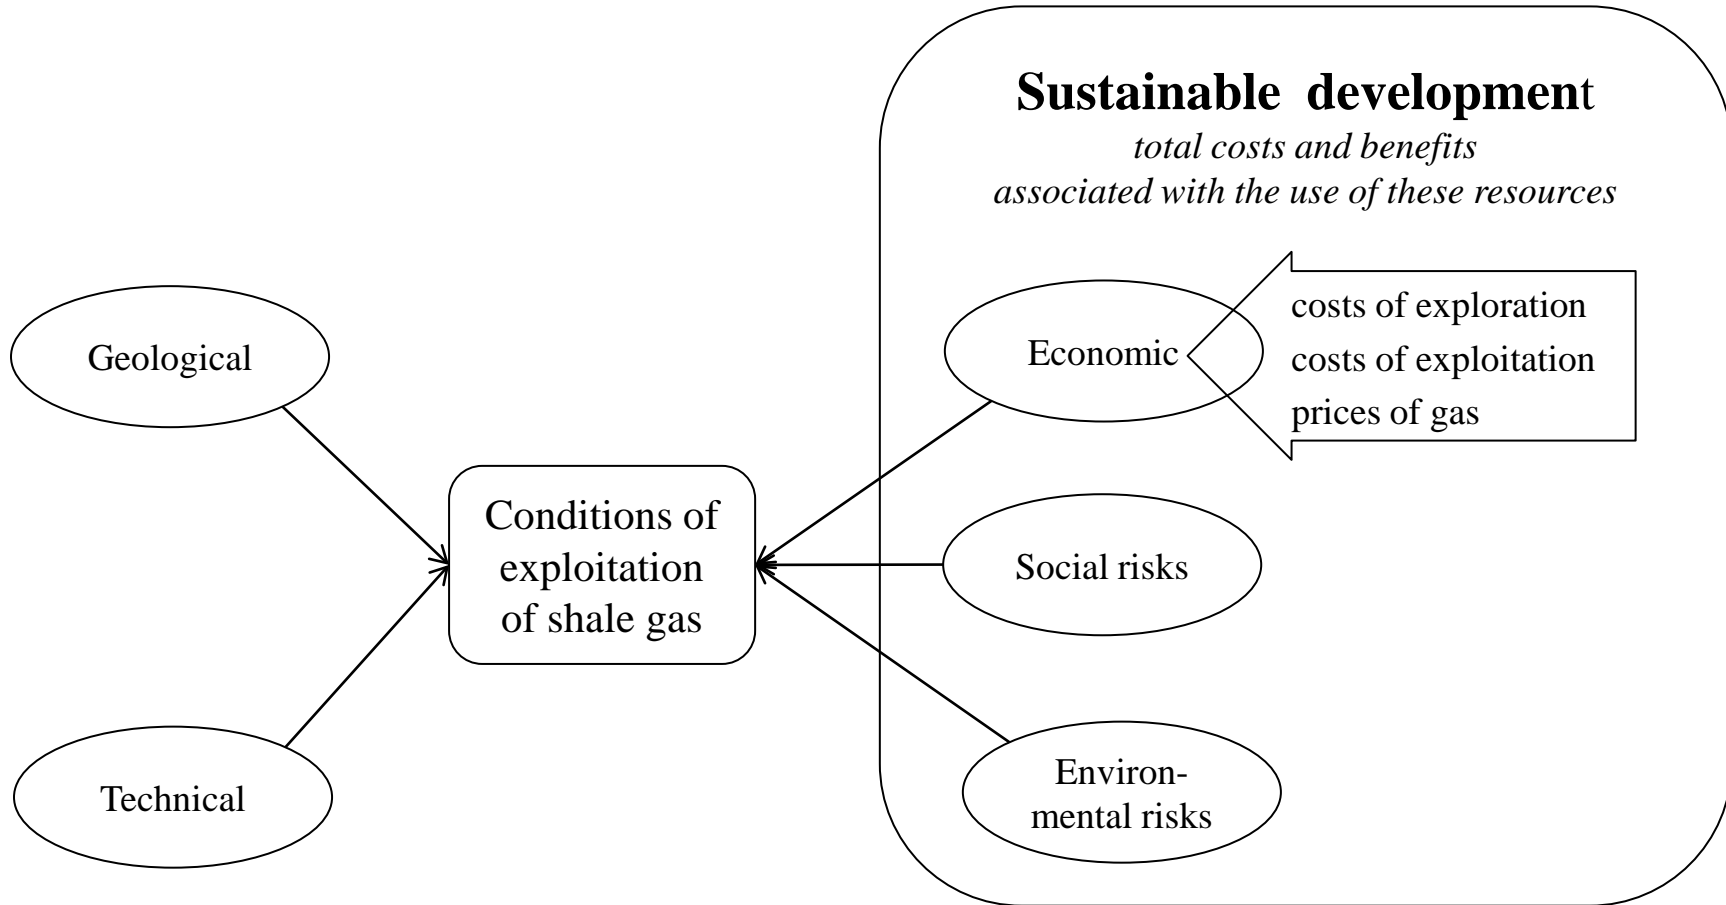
Sustainable development

total costs and benefits associated with the use of these resources

Geological

Technical

Conditions of exploitation of shale gas

Economic

costs of exploration
costs of exploitation
prices of gas

Social risks

Environmental risks